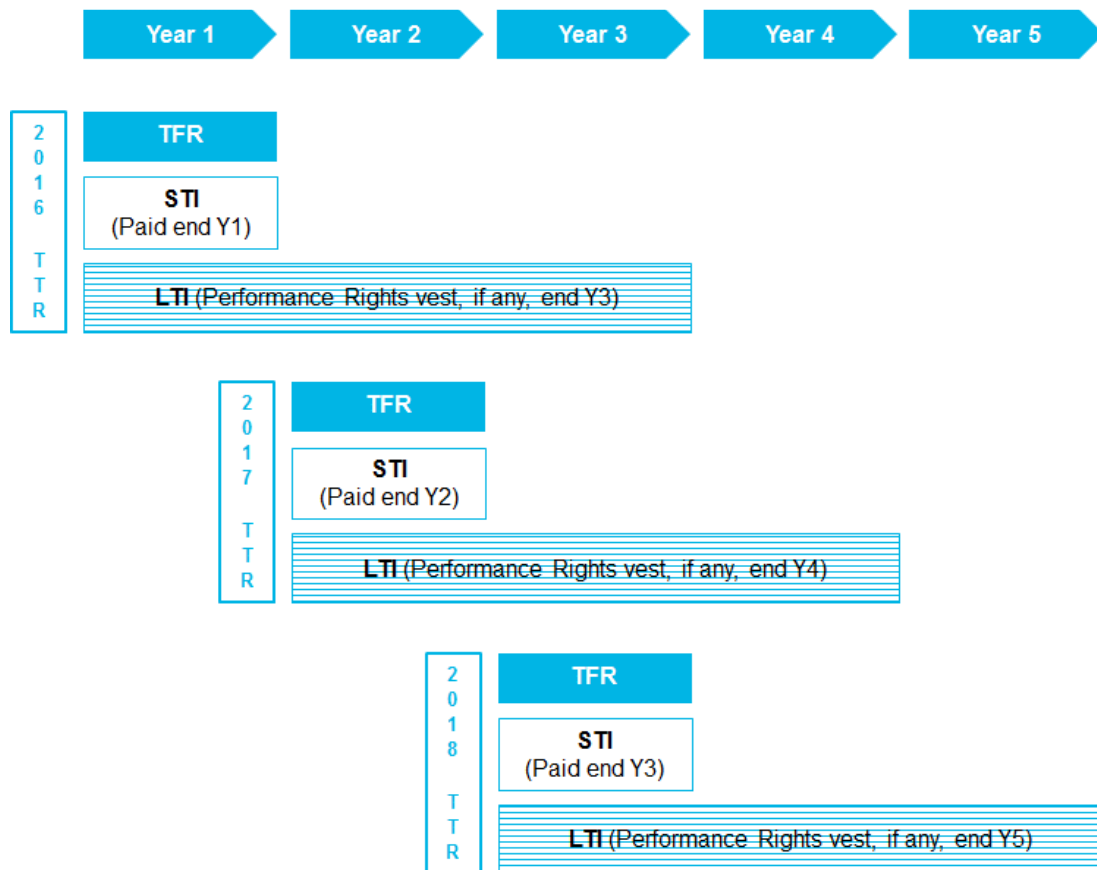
Year 1
Year 2
Year 3
Year 4
Year 5

2016 TTR

TFR

STI
(Paid end Y1)

LTI (Performance Rights vest, if any, end Y3)

2017 TTR

TFR

STI
(Paid end Y2)

LTI (Performance Rights vest, if any, end Y4)

2018 TTR

TFR

STI
(Paid end Y3)

LTI (Performance Rights vest, if any, end Y5)